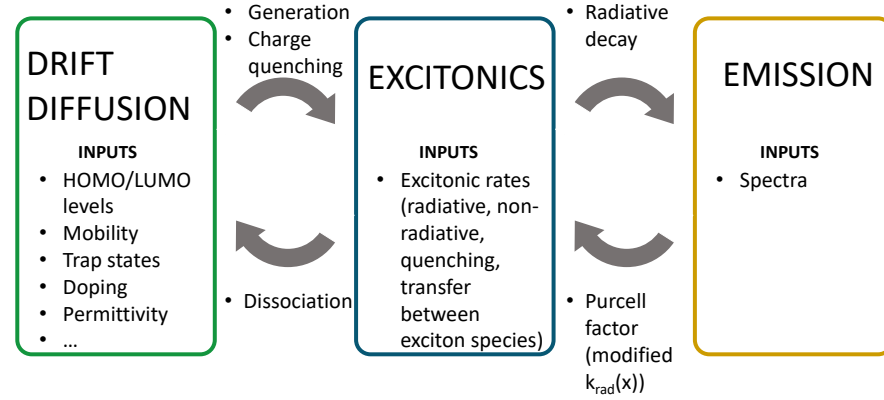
DRIFT DIFFUSION

INPUTS
• HOMO/LUMO levels
• Mobility
• Trap states
• Doping
• Permittivity
• …

• Generation
• Charge quenching

• Dissociation

EXCITONICS

INPUTS
• Excitonic rates (radiative, non-radiative, quenching, transfer between exciton species)

• Radiative decay

• Purcell factor (modified $k_{rad}(x)$)

EMISSION

INPUTS
• Spectra